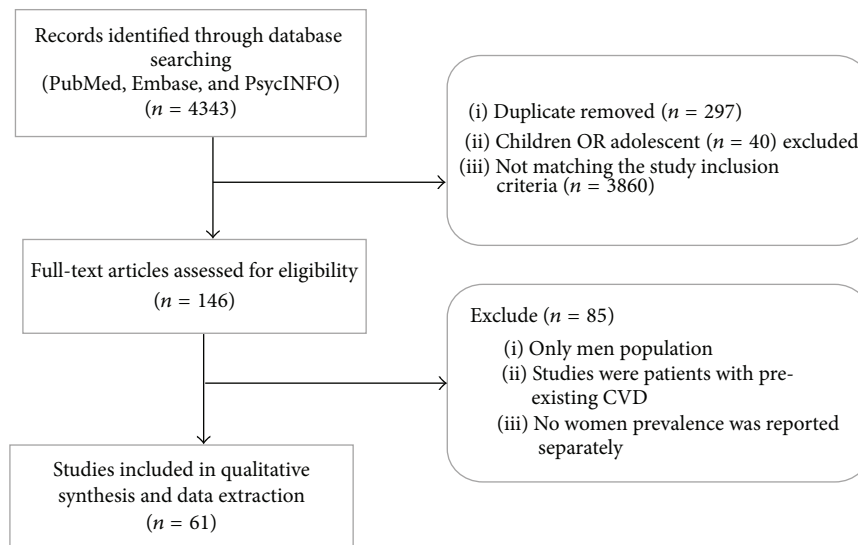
Records identified through database searching (PubMed, Embase, and PsycINFO) ($n = 4343$)

(i) Duplicate removed ($n = 297$)
(ii) Children OR adolescent ($n = 40$) excluded
(iii) Not matching the study inclusion criteria ($n = 3860$)

Full-text articles assessed for eligibility ($n = 146$)

Exclude ($n = 85$)
(i) Only men population
(ii) Studies were patients with preexisting CVD
(iii) No women prevalence was reported separately

Studies included in qualitative synthesis and data extraction ($n = 61$)